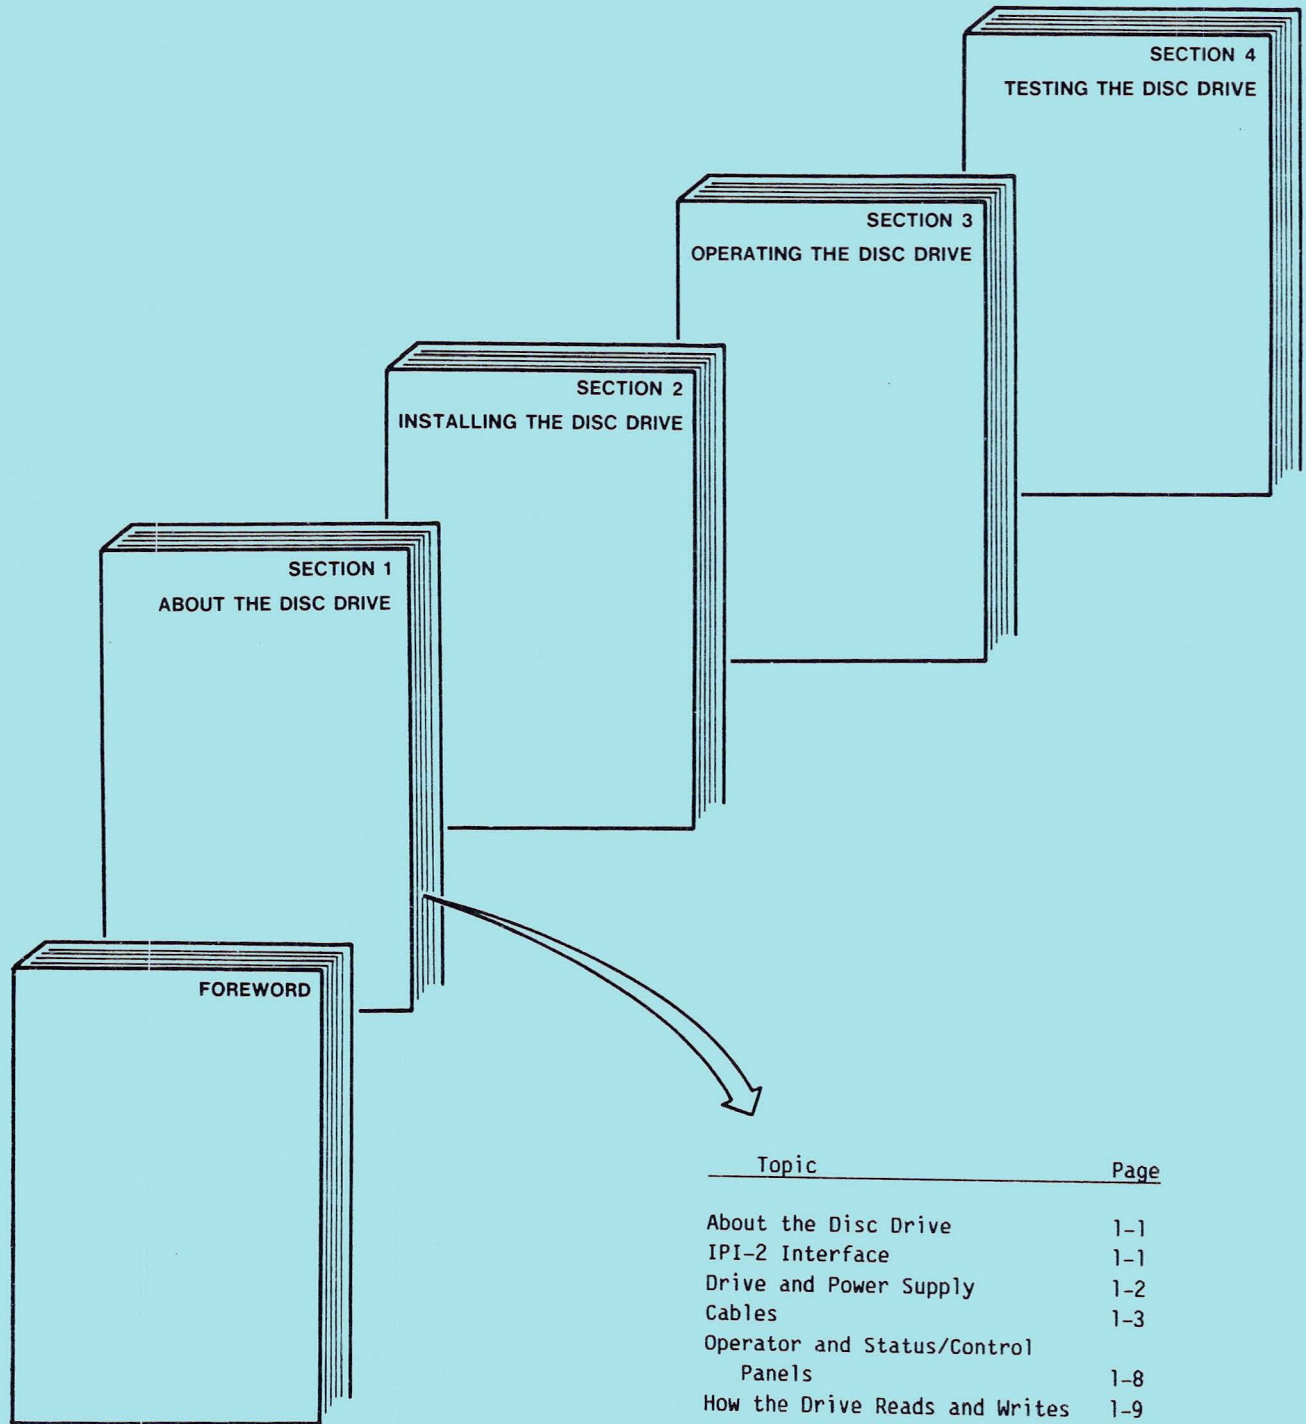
SECTION 4
TESTING THE DISC DRIVE

SECTION 3
OPERATING THE DISC DRIVE

SECTION 2
INSTALLING THE DISC DRIVE

SECTION 1
ABOUT THE DISC DRIVE

FOREWORD

| Topic | Page |
|---|---|
| About the Disc Drive | 1-1 |
| IPI-2 Interface | 1-1 |
| Drive and Power Supply | 1-2 |
| Cables | 1-3 |
| Operator and Status/Control Panels | 1-8 |
| How the Drive Reads and Writes | 1-9 |